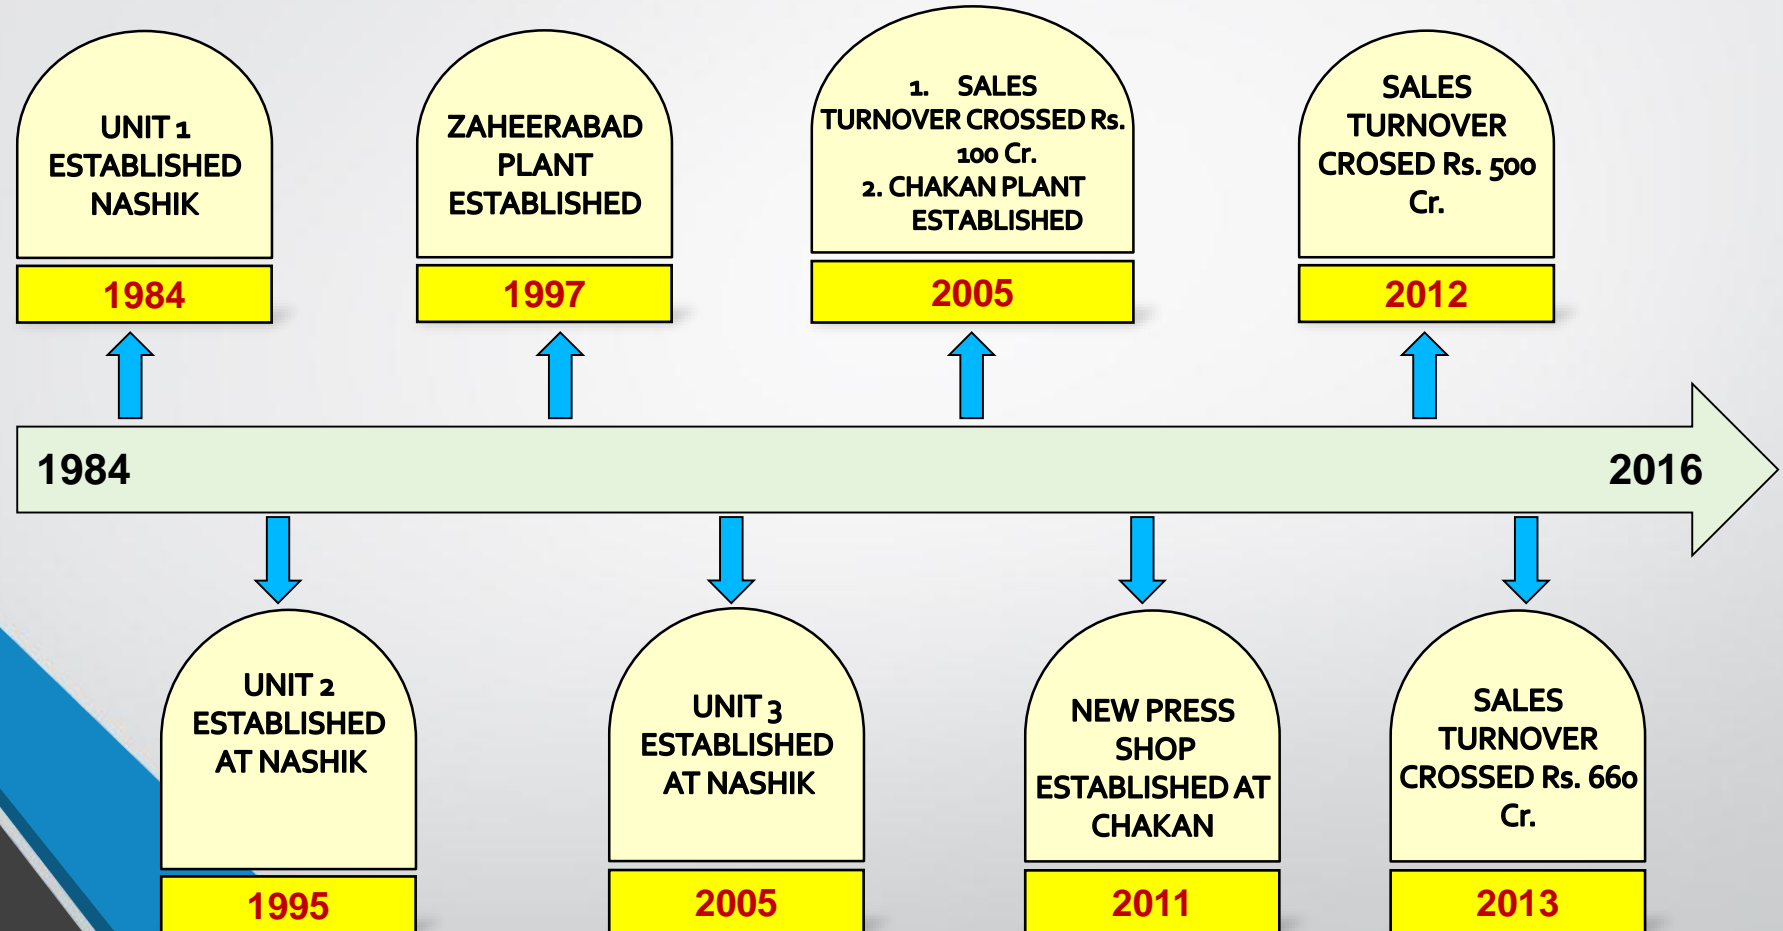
UNIT 1 ESTABLISHED NASHIK

1984

ZAHEERABAD PLANT ESTABLISHED

1997

1. SALES TURNOVER CROSSED Rs. 100 Cr.
2. CHAKAN PLANT ESTABLISHED

2005

SALES TURNOVER CROSED Rs. 500 Cr.

2012

1984

2016

UNIT 2 ESTABLISHED AT NASHIK

1995

UNIT 3 ESTABLISHED AT NASHIK

2005

NEW PRESS SHOP ESTABLISHED AT CHAKAN

2011

SALES TURNOVER CROSSED Rs. 660 Cr.

2013